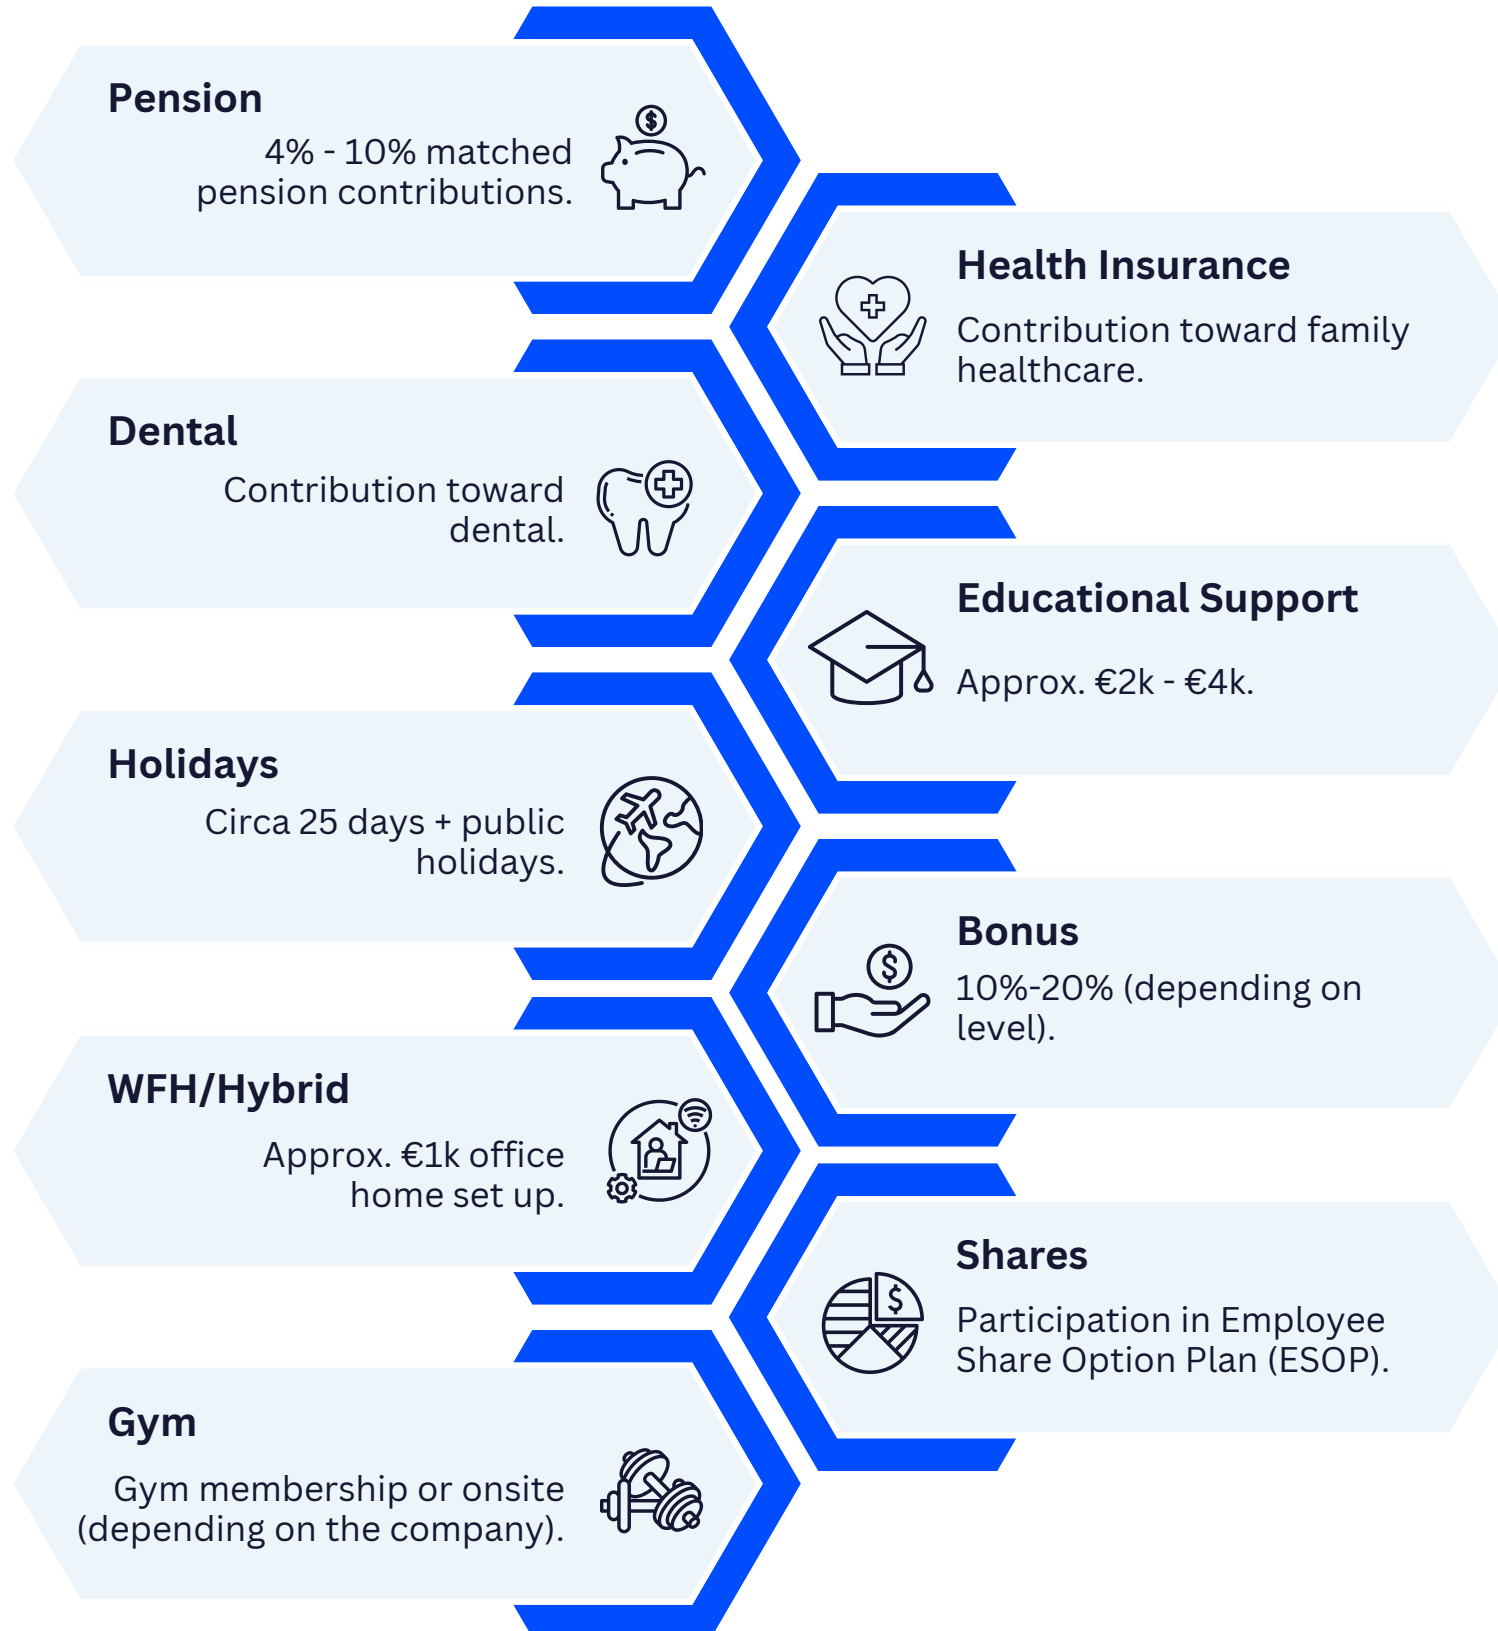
Pension

4% - 10% matched pension contributions.

Health Insurance

Contribution toward family healthcare.

Dental

Contribution toward dental.

Educational Support

Approx. €2k - €4k.

Holidays

Circa 25 days + public holidays.

Bonus

10%-20% (depending on level).

WFH/Hybrid

Approx. €1k office home set up.

Shares

Participation in Employee Share Option Plan (ESOP).

Gym

Gym membership or onsite (depending on the company).